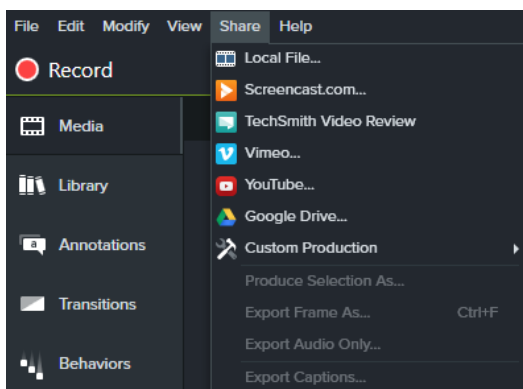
File Edit Modify View Share Help

Record

Media

Library

Annotations

Transitions

Behaviors

Local File...
Screencast.com...
TechSmith Video Review
Vimeo...
YouTube...
Google Drive...
Custom Production
Produce Selection As...
Export Frame As... Ctrl+F
Export Audio Only...
Export Captions...